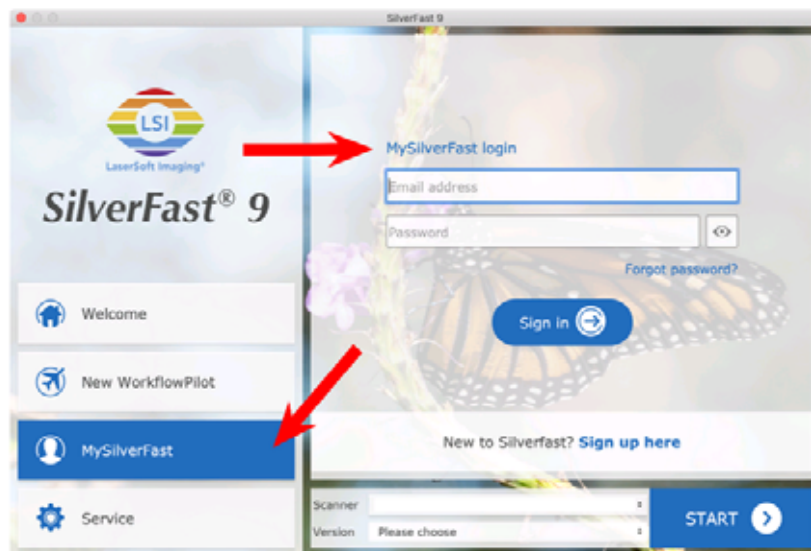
SilverFast 9

LSI
LaserSoft Imaging®

SilverFast® 9

MySilverFast login

Email address

Password

Forgot password?

Sign in

Welcome

New WorkflowPilot

MySilverFast

Service

New to Silverfast? Sign up here

Scanner

Version Please choose

START